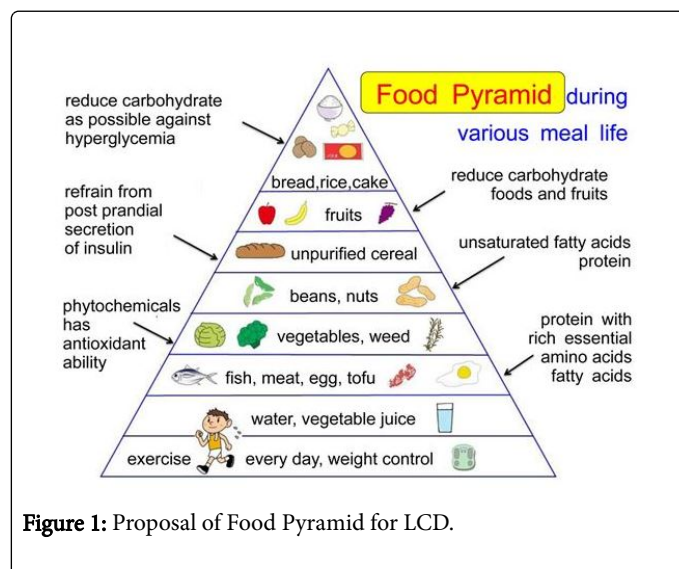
Food Pyramid during various meal life

reduce carbohydrate as possible against hyperglycemia

refrain from post prandial secretion of insulin

phytochemicals has antioxidant ability

reduce carbohydrate foods and fruits

unsaturated fatty acids protein

protein with rich essential amino acids fatty acids

bread,rice,cake

fruits

unpurified cereal

beans, nuts

vegetables, weed

fish, meat, egg, tofu

water, vegetable juice

exercise every day, weight control

Figure 1: Proposal of Food Pyramid for LCD.